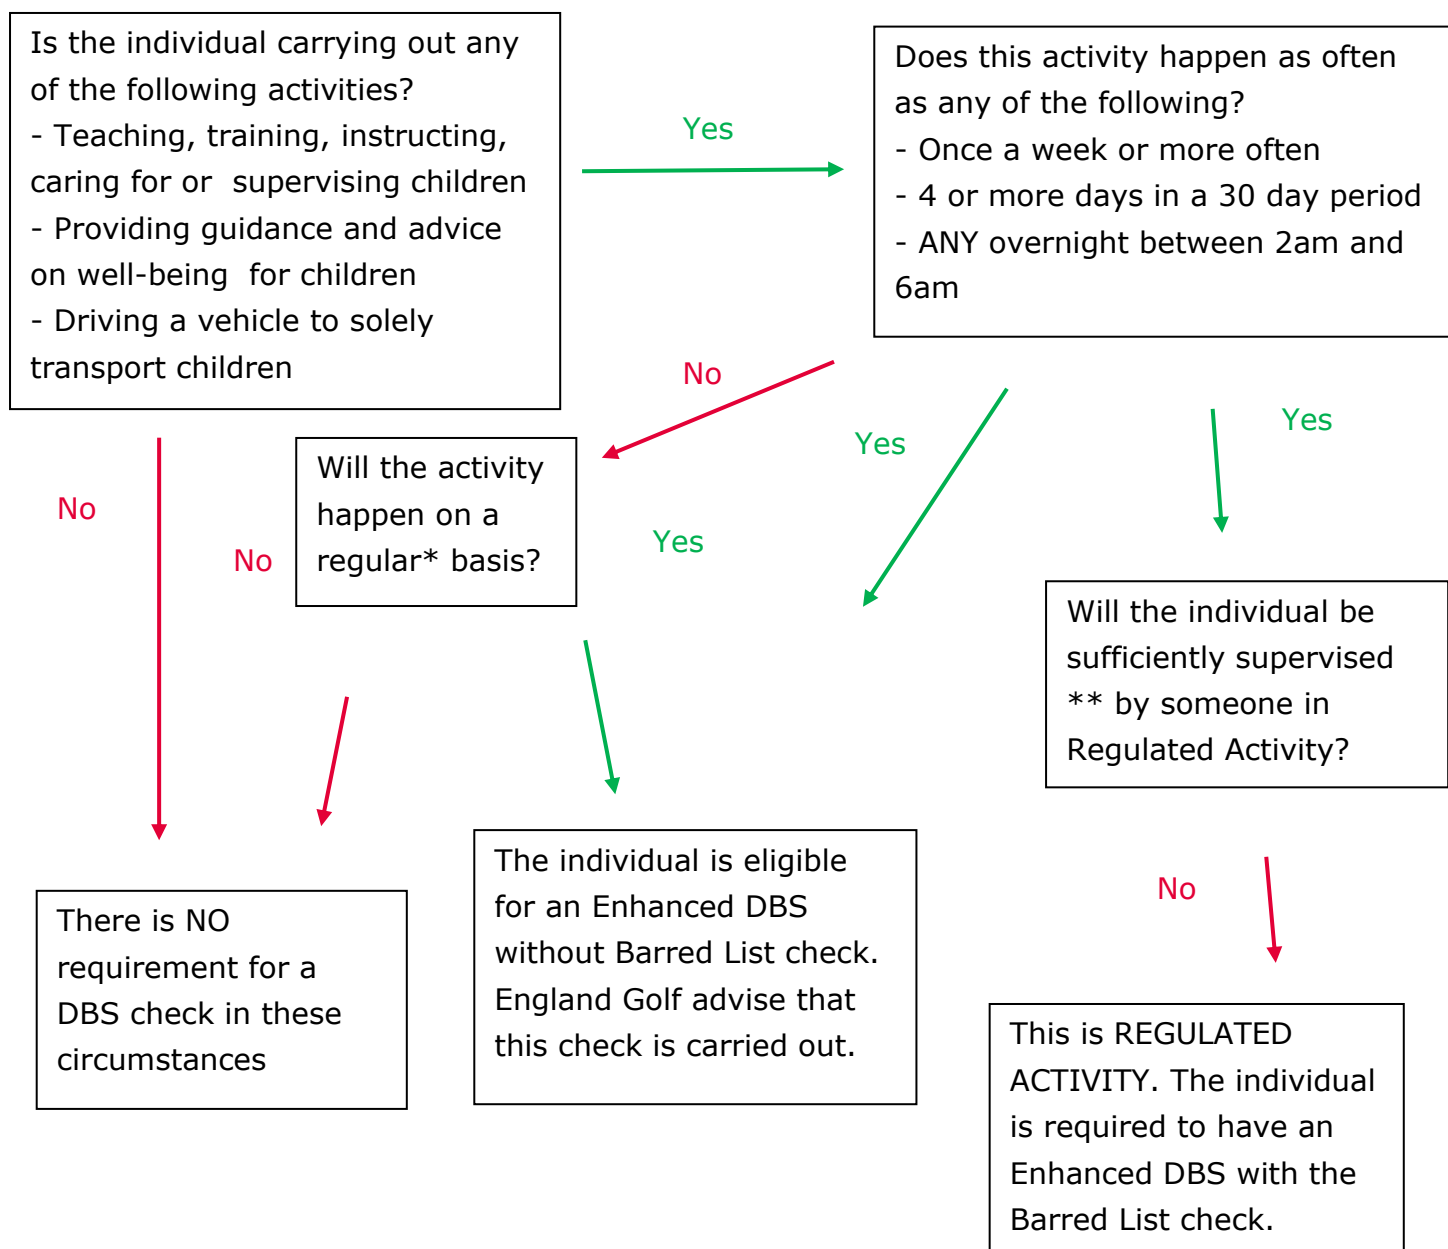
Is the individual carrying out any of the following activities?
- Teaching, training, instructing, caring for or supervising children
- Providing guidance and advice on well-being for children
- Driving a vehicle to solely transport children

Yes

Does this activity happen as often as any of the following?
- Once a week or more often
- 4 or more days in a 30 day period
- ANY overnight between 2am and 6am

No

Yes

Yes

No

No

Will the activity happen on a regular* basis?

Yes

Will the individual be sufficiently supervised ** by someone in Regulated Activity?

There is NO requirement for a DBS check in these circumstances

The individual is eligible for an Enhanced DBS without Barred List check. England Golf advise that this check is carried out.

No

This is REGULATED ACTIVITY. The individual is required to have an Enhanced DBS with the Barred List check.